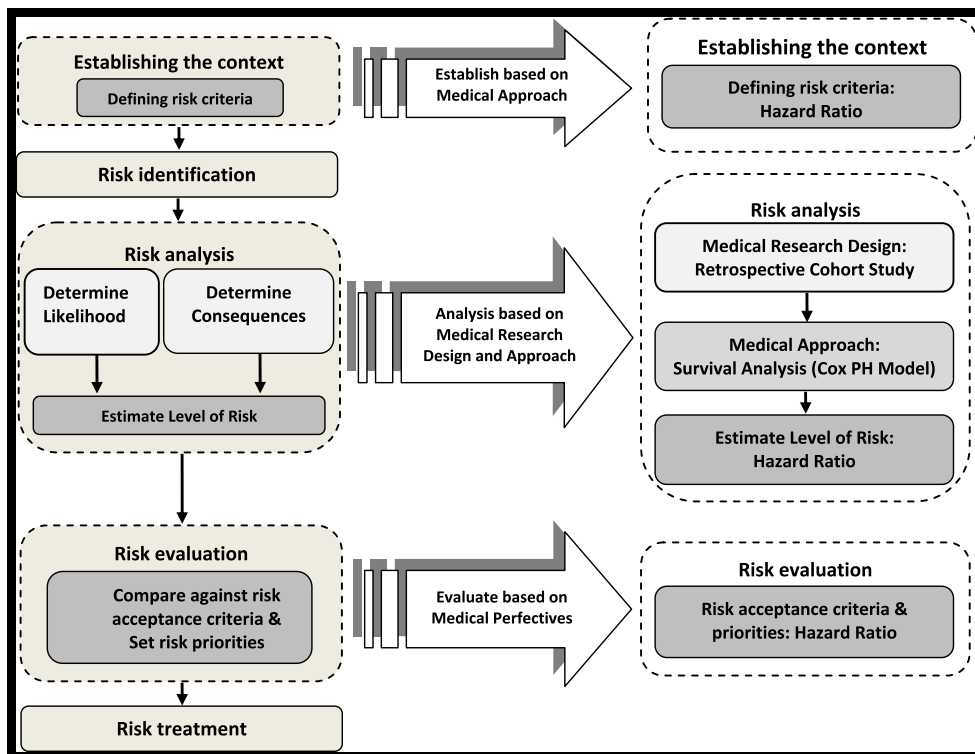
Establishing the context

Defining risk criteria

Establish based on Medical Approach

Establishing the context

Defining risk criteria: Hazard Ratio

Risk identification

Risk analysis

Determine Likelihood

Determine Consequences

Estimate Level of Risk

Analysis based on Medical Research Design and Approach

Risk analysis

Medical Research Design: Retrospective Cohort Study

Medical Approach: Survival Analysis (Cox PH Model)

Estimate Level of Risk: Hazard Ratio

Risk evaluation

Compare against risk acceptance criteria & Set risk priorities

Evaluate based on Medical Perfectives

Risk evaluation

Risk acceptance criteria & priorities: Hazard Ratio

Risk treatment